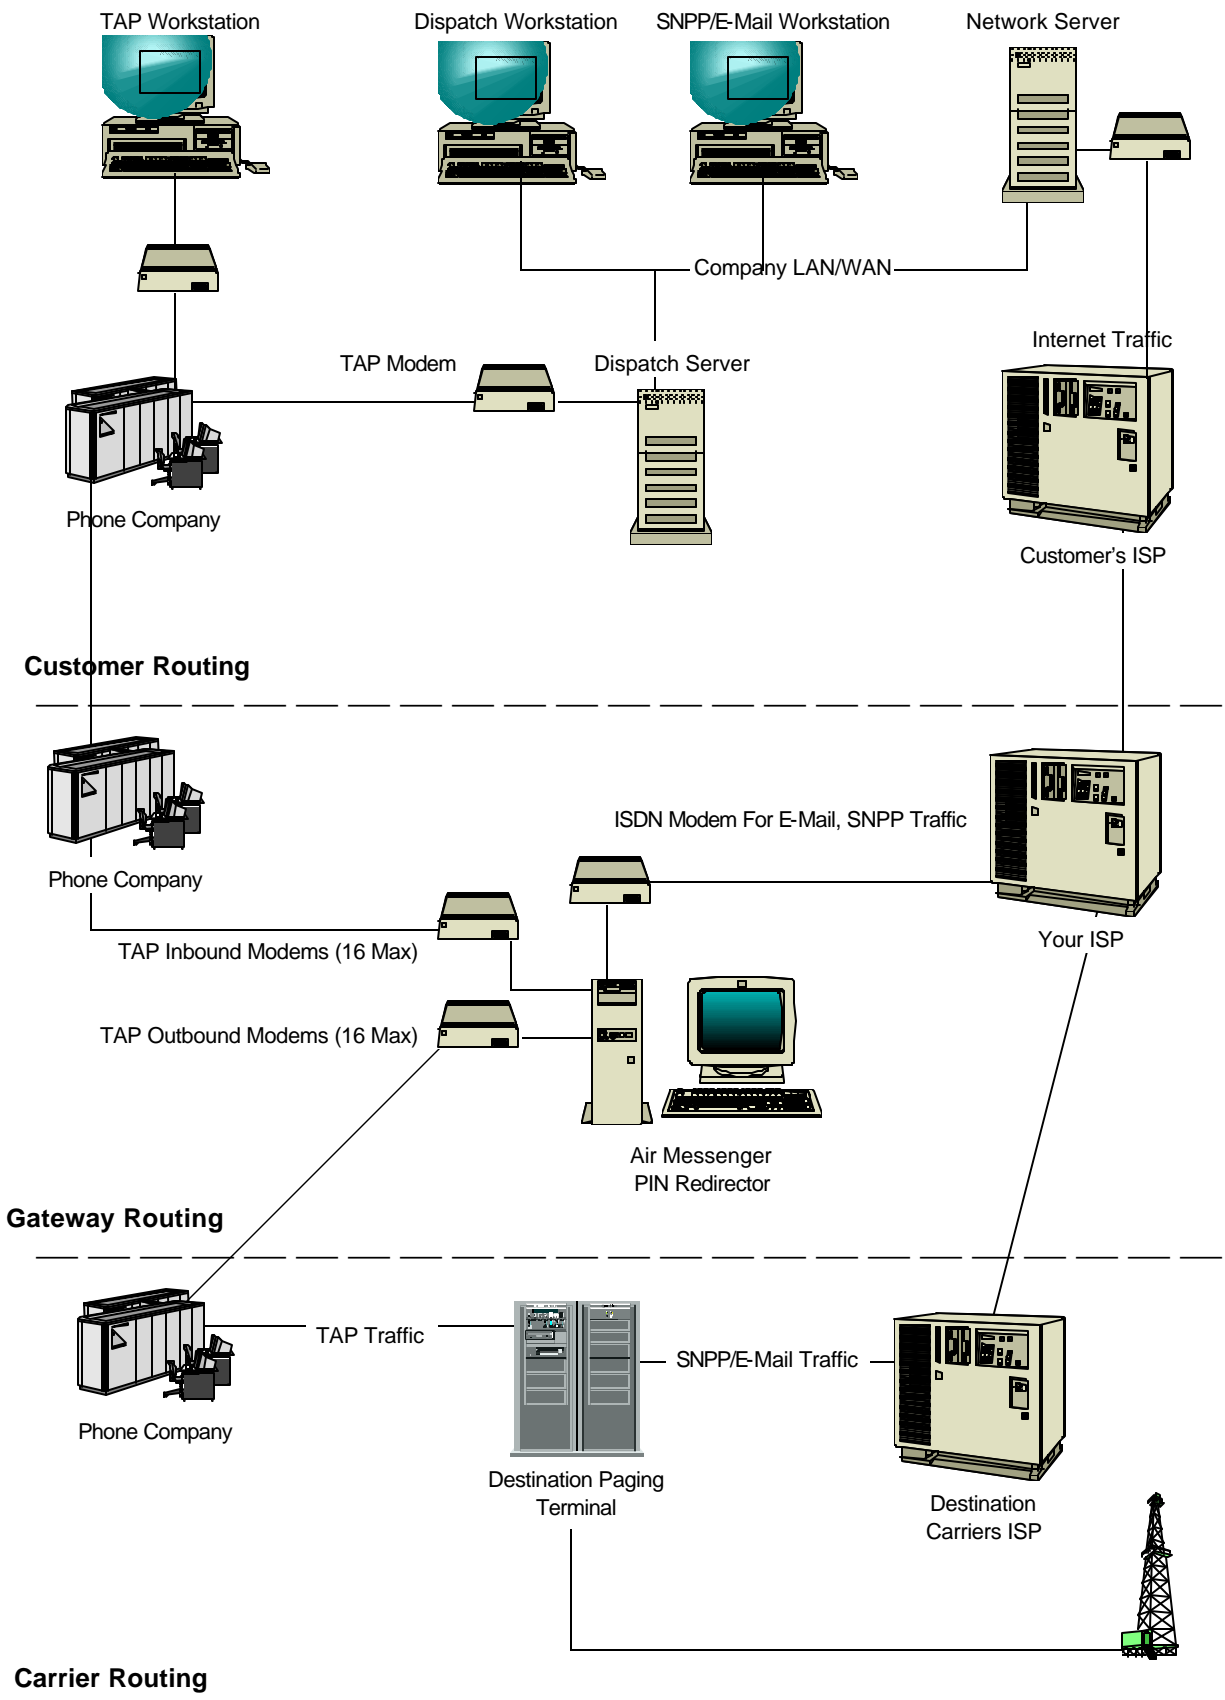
TAP Workstation

Dispatch Workstation

SNPP/E-Mail Workstation

Network Server

Company LAN/WAN

Internet Traffic

TAP Modem

Dispatch Server

Phone Company

Customer's ISP

Customer Routing

Phone Company

ISDN Modem For E-Mail, SNPP Traffic

TAP Inbound Modems (16 Max)

Your ISP

TAP Outbound Modems (16 Max)

Air Messenger
PIN Redirector

Gateway Routing

TAP Traffic

SNPP/E-Mail Traffic

Phone Company

Destination Paging
Terminal

Destination
Carriers ISP

Carrier Routing